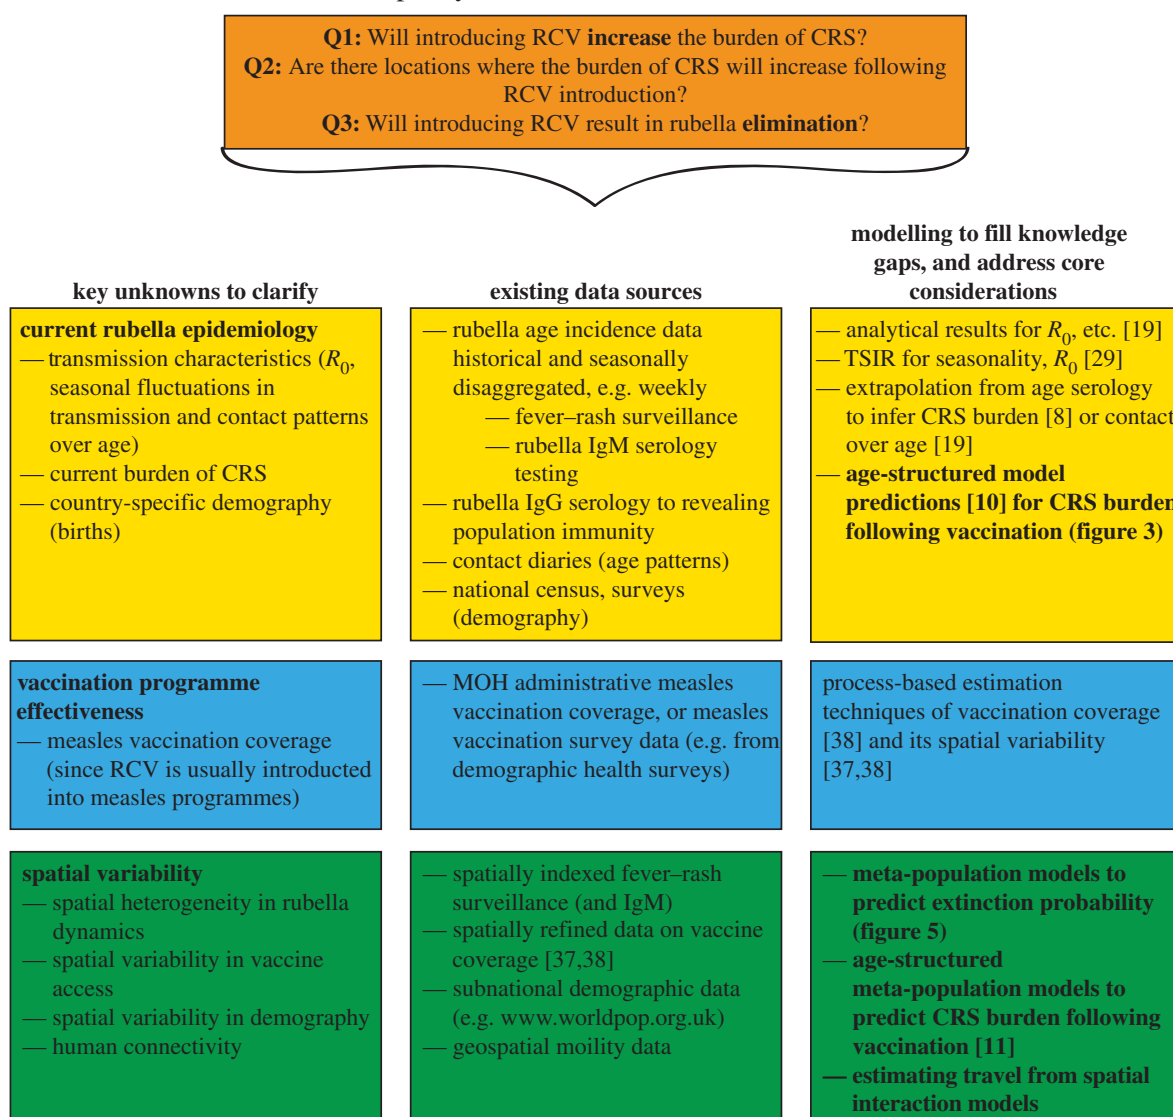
**Q1:** Will introducing RCV **increase** the burden of CRS?
**Q2:** Are there locations where the burden of CRS will increase following RCV introduction?
**Q3:** Will introducing RCV result in rubella **elimination**?

**key unknowns to clarify**

**current rubella epidemiology**
— transmission characteristics ($R_0$, seasonal fluctuations in transmission and contact patterns over age)
— current burden of CRS
— country-specific demography (births)

**vaccination programme effectiveness**
— measles vaccination coverage (since RCV is usually introducted into measles programmes)

**spatial variability**
— spatial heterogeneity in rubella dynamics
— spatial variability in vaccine access
— spatial variability in demography
— human connectivity

**existing data sources**

— rubella age incidence data historical and seasonally disaggregated, e.g. weekly
— fever–rash surveillance
— rubella IgM serology testing
— rubella IgG serology to revealing population immunity
— contact diaries (age patterns)
— national census, surveys (demography)

— MOH administrative measles vaccination coverage, or measles vaccination survey data (e.g. from demographic health surveys)

— spatially indexed fever–rash surveillance (and IgM)
— spatially refined data on vaccine coverage [37,38]
— subnational demographic data (e.g. www.worldpop.org.uk)
— geospatial moility data

**modelling to fill knowledge gaps, and address core considerations**

— analytical results for $R_0$, etc. [19]
— TSIR for seasonality, $R_0$ [29]
— extrapolation from age serology to infer CRS burden [8] or contact over age [19]
— **age-structured model predictions [10] for CRS burden following vaccination (figure 3)**

process-based estimation techniques of vaccination coverage [38] and its spatial variability [37,38]

— **meta-population models to predict extinction probability (figure 5)**
— **age-structured meta-population models to predict CRS burden following vaccination [11]**
— **estimating travel from spatial interaction models**